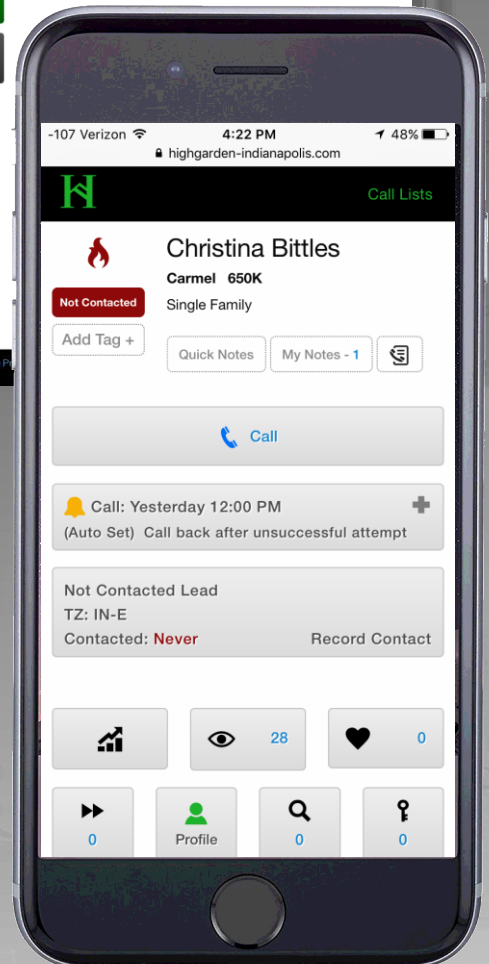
-107 Verizon 4:22 PM 48%
highgarden-indianapolis.com

H Call Lists

Christina Bittles
Carmel 650K
Single Family

Not Contacted
Add Tag +

Quick Notes
My Notes - 1

Call

Call: Yesterday 12:00 PM
(Auto Set) Call back after unsuccessful attempt

Not Contacted Lead
TZ: IN-E
Contacted: Never
Record Contact

28
0

0
Profile
0
0